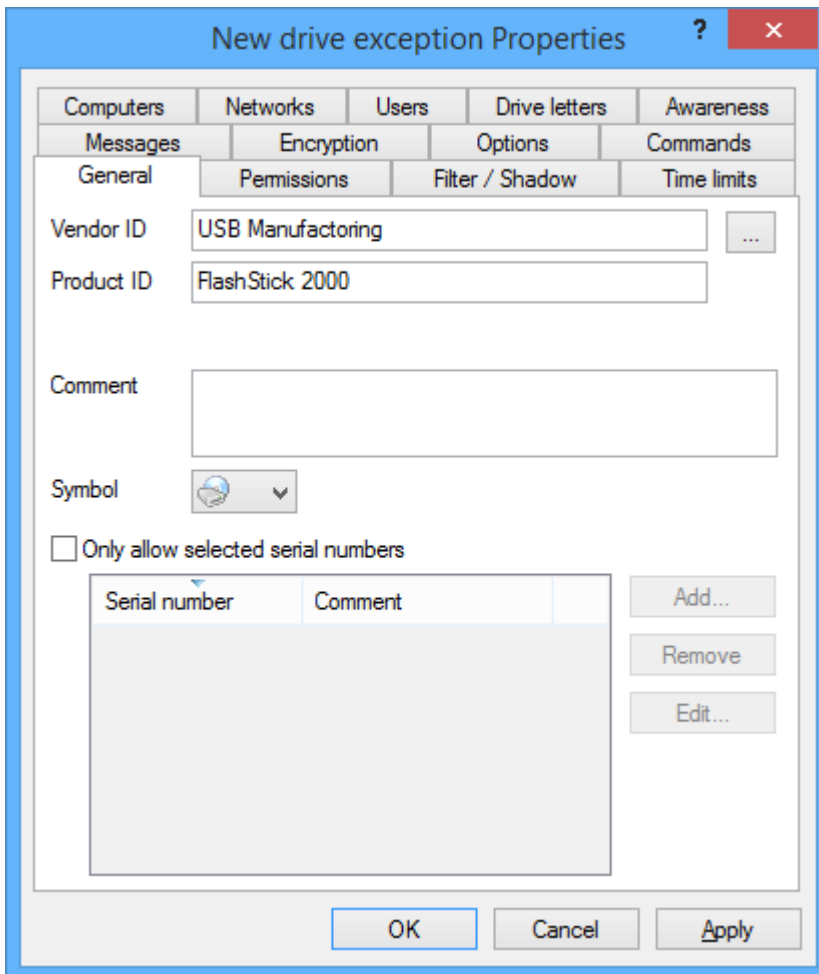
New drive exception Properties

?

×

Computers | Networks | Users | Drive letters | Awareness

Messages | Encryption | Options | Commands

General | Permissions | Filter / Shadow | Time limits

Vendor ID USB Manufactoring ...

Product ID FlashStick 2000

Comment

Symbol

Only allow selected serial numbers

| Serial number | Comment |
|---|---|

Add...

Remove

Edit...

OK Cancel Apply